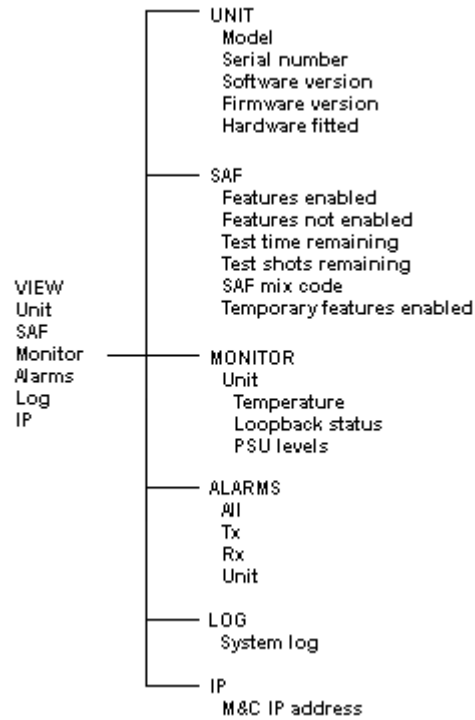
VIEW
Unit
SAF
Monitor
Alarms
Log
IP

UNIT
Model
Serial number
Software version
Firmware version
Hardware fitted

SAF
Features enabled
Features not enabled
Test time remaining
Test shots remaining
SAF mix code
Temporary features enabled

MONITOR
Unit
Temperature
Loopback status
PSU levels

ALARMS
All
Tx
Rx
Unit

LOG
System log

IP
M&C IP address